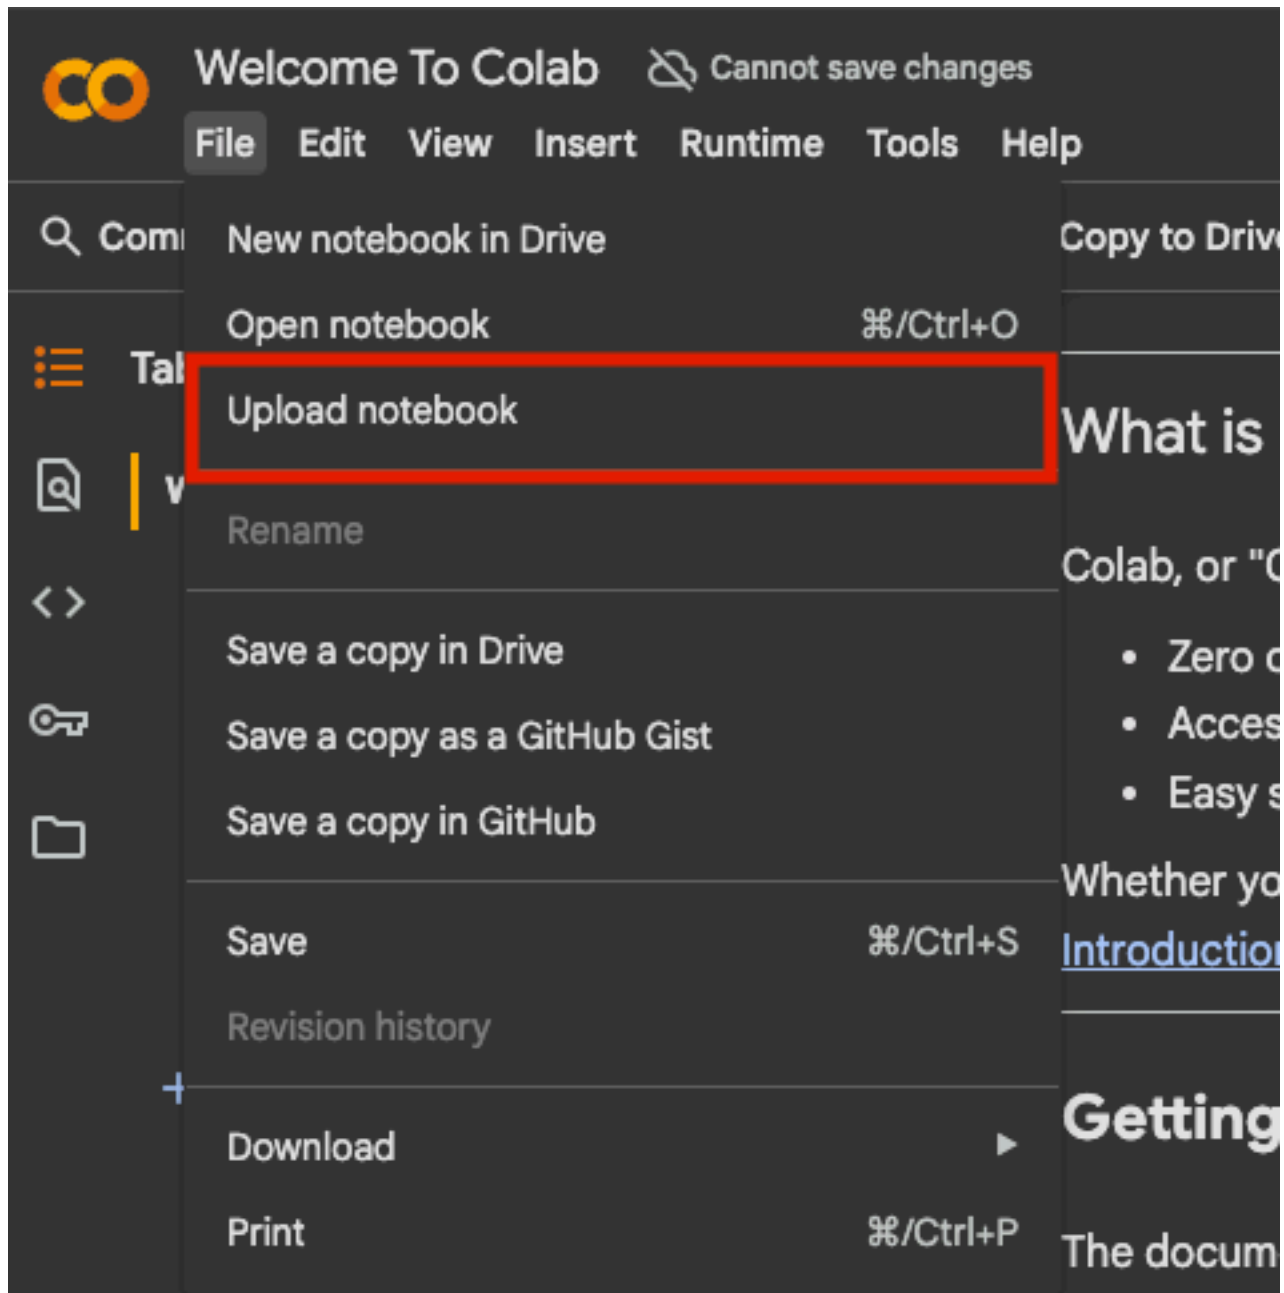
CO

Welcome To Colab

Cannot save changes

File Edit View Insert Runtime Tools Help

Comm

Tal

V

New notebook in Drive

Open notebook ⌘/Ctrl+O

Upload notebook

Rename

Save a copy in Drive

Save a copy as a GitHub Gist

Save a copy in GitHub

Save ⌘/Ctrl+S

Revision history

Download

Print ⌘/Ctrl+P

Copy to Driv

What is

Colab, or "C

• Zero c
• Acces
• Easy s

Whether yo

Introductio

Getting

The docum